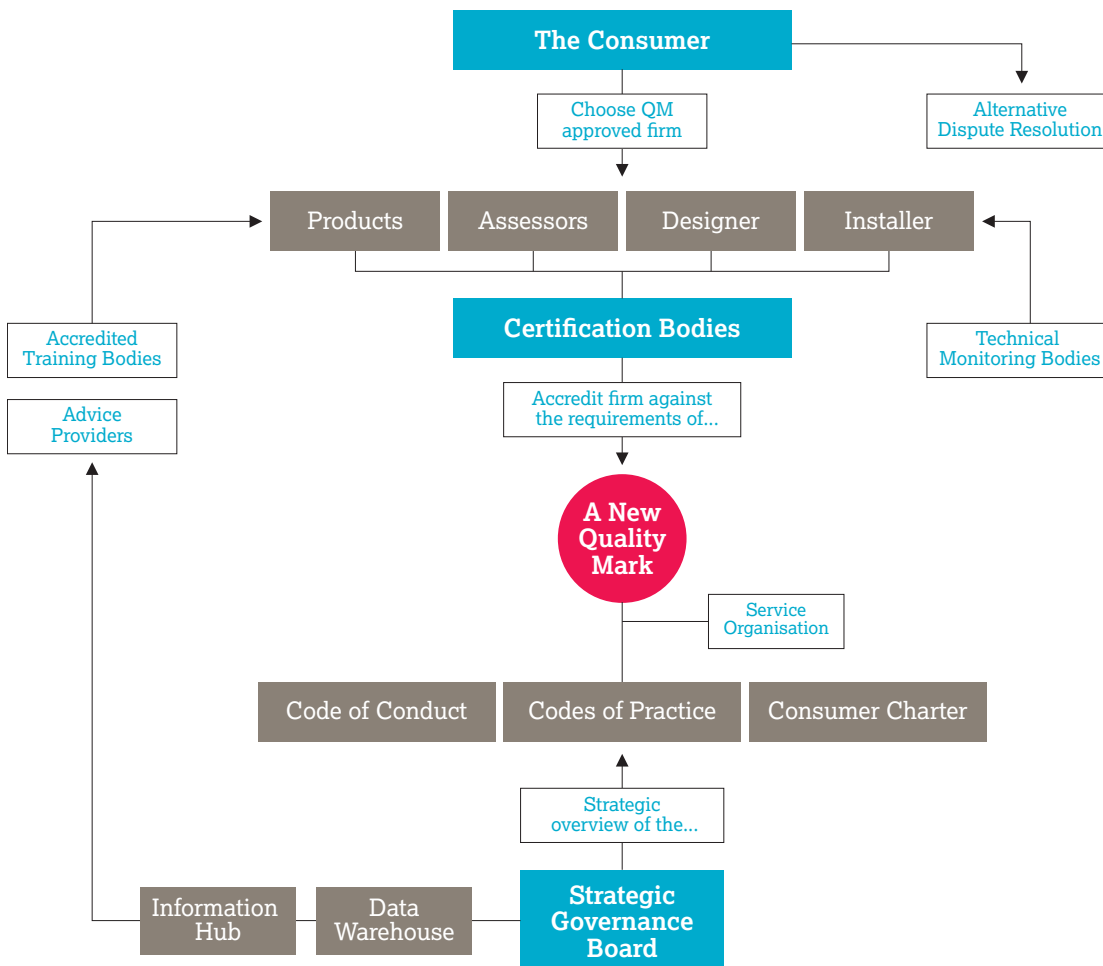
The Consumer

Choose QM approved firm

Alternative Dispute Resolution

Products

Assessors

Designer

Installer

Accredited Training Bodies

Certification Bodies

Technical Monitoring Bodies

Advice Providers

Accredit firm against the requirements of...

A New Quality Mark

Service Organisation

Code of Conduct

Codes of Practice

Consumer Charter

Strategic overview of the...

Information Hub

Data Warehouse

Strategic Governance Board